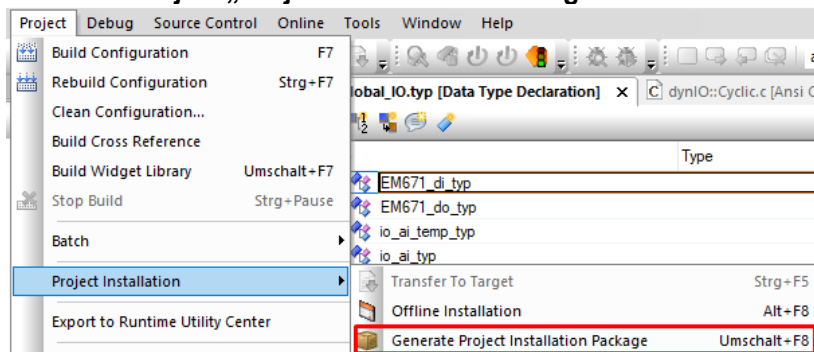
Project Debug Source Control Online Tools Window Help

Build Configuration F7
Rebuild Configuration Strg+F7
Clean Configuration...
Build Cross Reference
Build Widget Library Umschalt+F7
Stop Build Strg+Pause
Batch
Project Installation
Export to Runtime Utility Center

lobal_IO.typ [Data Type Declaration] × dynIO::Cyclic.c [Ansi C

Type
EM671_di_typ
EM671_do_typ
io_ai_temp_typ
io_ai_typ

Transfer To Target Strg+F5
Offline Installation Alt+F8
Generate Project Installation Package Umschalt+F8